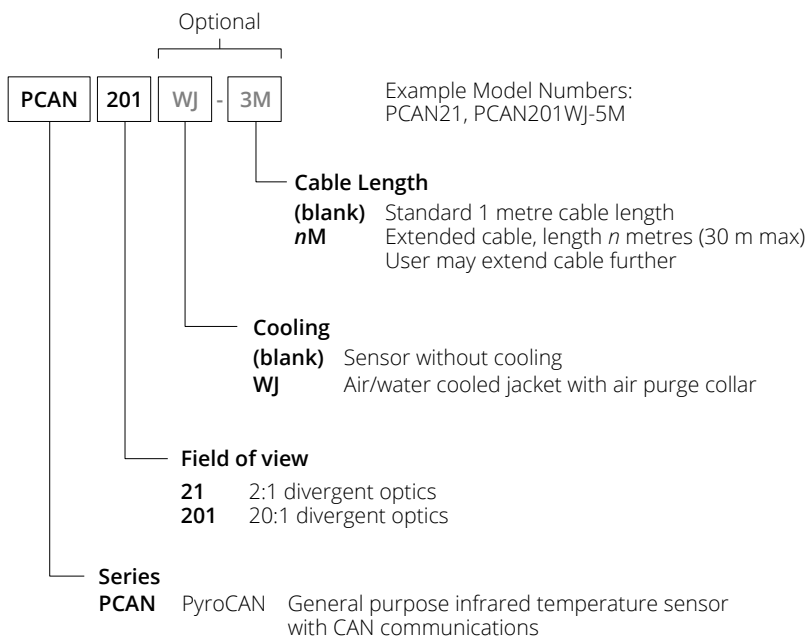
Optional

PCAN 201 WJ - 3M

Example Model Numbers:
PCAN21, PCAN201WJ-5M

**Cable Length**
**(blank)** Standard 1 metre cable length
***n*M** Extended cable, length *n* metres (30 m max) User may extend cable further

**Cooling**
**(blank)** Sensor without cooling
**WJ** Air/water cooled jacket with air purge collar

**Field of view**
**21** 2:1 divergent optics
**201** 20:1 divergent optics

**Series**
**PCAN** PyroCAN General purpose infrared temperature sensor with CAN communications